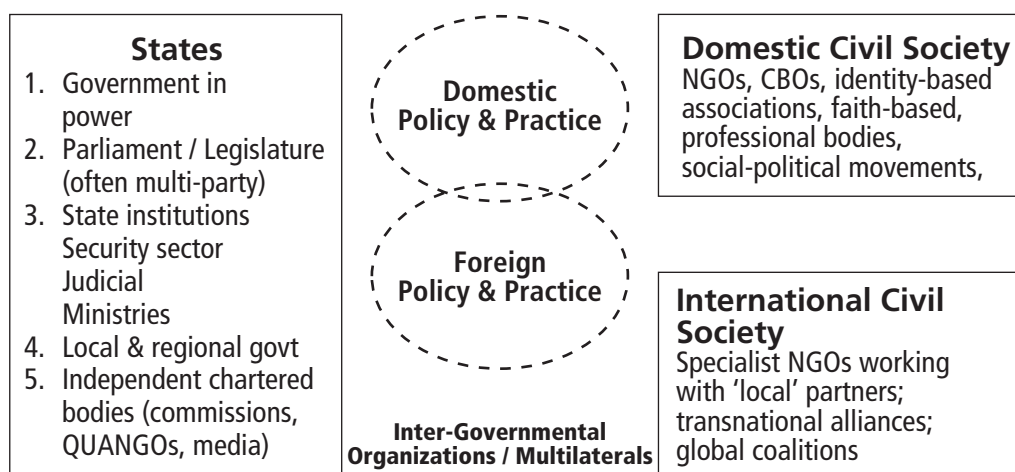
**States**
1. Government in power
2. Parliament / Legislature (often multi-party)
3. State institutions
Security sector
Judicial
Ministries
4. Local & regional govt
5. Independent chartered bodies (commissions, QUANGOs, media)

Domestic Policy & Practice

Foreign Policy & Practice

Inter-Governmental Organizations / Multilaterals

**Domestic Civil Society**
NGOs, CBOs, identity-based associations, faith-based, professional bodies, social-political movements,

**International Civil Society**
Specialist NGOs working with 'local' partners; transnational alliances; global coalitions